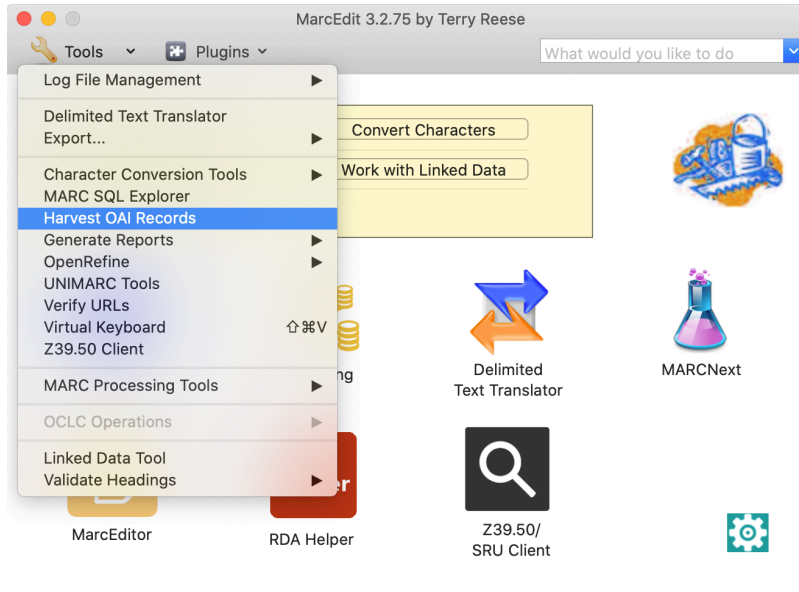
MarcEdit 3.2.75 by Terry Reese

Tools
Plugins
What would you like to do

Log File Management

Delimited Text Translator
Export...

Character Conversion Tools
MARC SQL Explorer
Harvest OAI Records
Generate Reports
OpenRefine
UNIMARC Tools
Verify URLs
Virtual Keyboard ⇧⌘V
Z39.50 Client

MARC Processing Tools

OCLC Operations

Linked Data Tool
Validate Headings

Convert Characters
Work with Linked Data

ng

Delimited Text Translator

MARCNext

er

MarcEditor

RDA Helper

Z39.50/ SRU Client